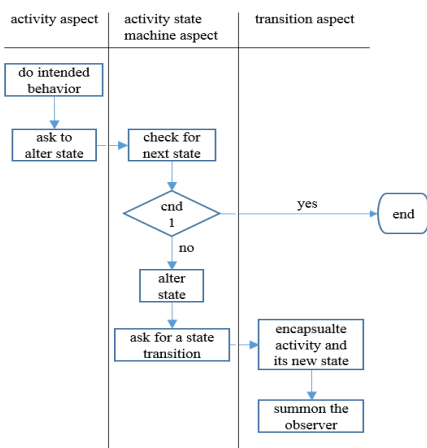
activity aspect

activity state machine aspect

transition aspect

do intended behavior

ask to alter state

check for next state

cnd 1

yes

end

no

alter state

ask for a state transition

encapsualte activity and its new state

summon the observer